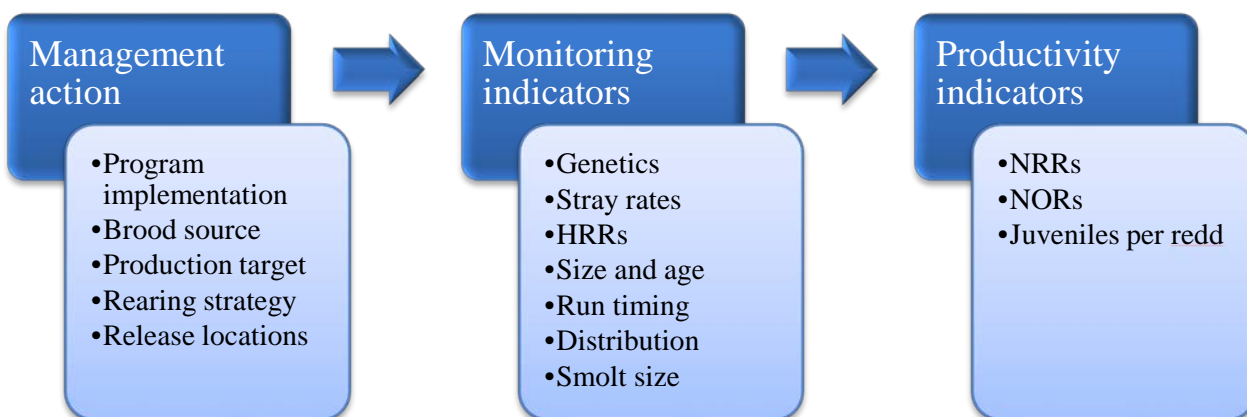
Management action

•Program implementation
•Brood source
•Production target
•Rearing strategy
•Release locations

Monitoring indicators

•Genetics
•Stray rates
•HRRs
•Size and age
•Run timing
•Distribution
•Smolt size

Productivity indicators

•NRRs
•NORs
•Juveniles per redd